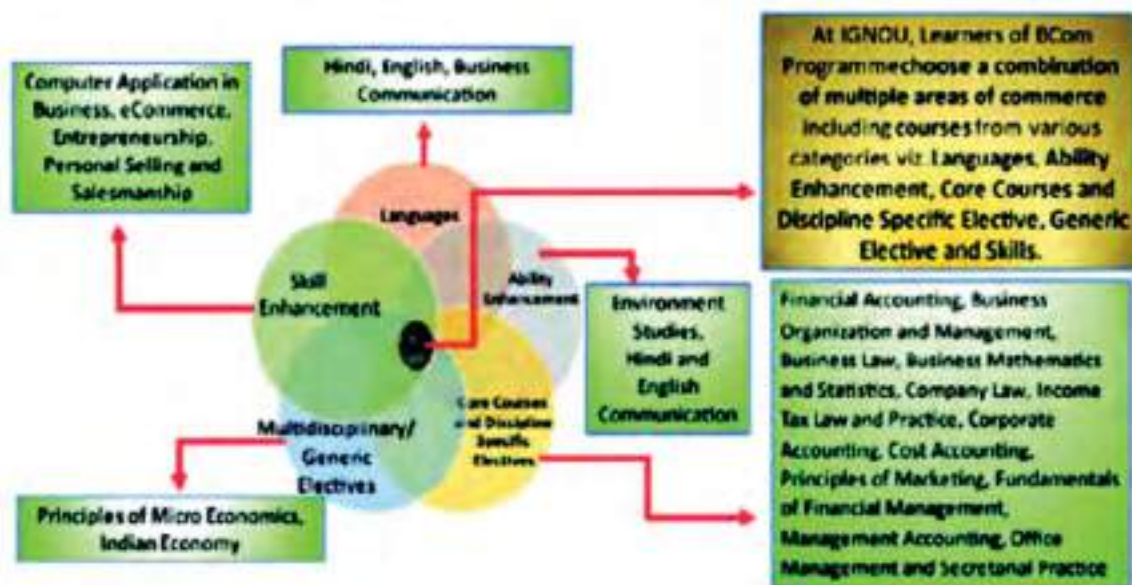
Computer Application in Business, eCommerce, Entrepreneurship, Personal Selling and Salesmanship

Hindi, English, Business Communication

At IGNOU, Learners of BCom Programmechoose a combination of multiple areas of commerce including courses from various categories viz Languages, Ability Enhancement, Core Courses and Discipline Specific Elective, Generic Elective and Skills.

Languages

Skill Enhancement

Ability Enhancement

Environment Studies, Hindi and English Communication

Financial Accounting, Business Organization and Management, Business Law, Business Mathematics and Statistics, Company Law, Income Tax Law and Practice, Corporate Accounting, Cost Accounting, Principles of Marketing, Fundamentals of Financial Management, Management Accounting, Office Management and Secretarial Practice

Core Courses and Discipline Specific Electives

Multidisciplinary/ Generic Electives

Principles of Micro Economics, Indian Economy